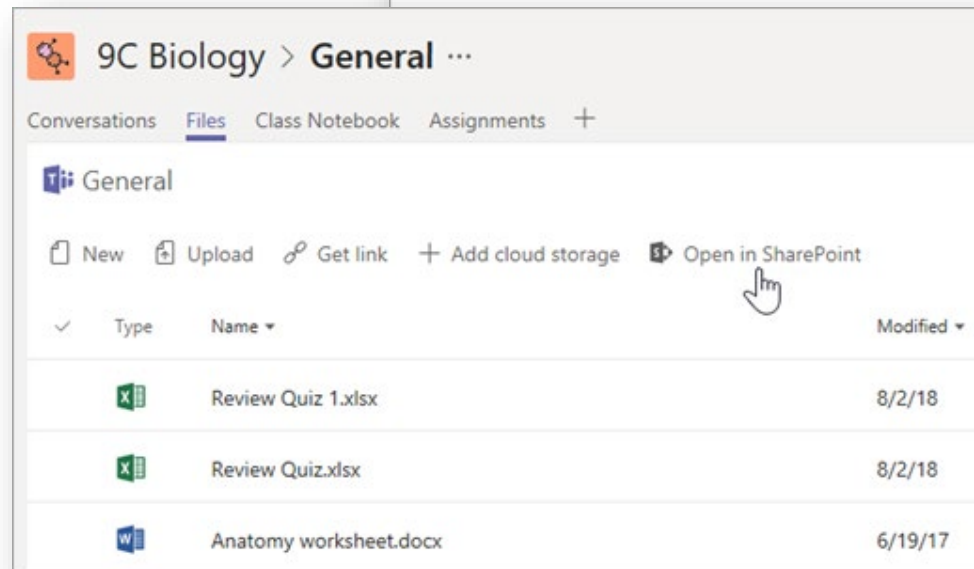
9C Biology > General ···

Conversations Files Class Notebook Assignments +

General

New Upload Get link + Add cloud storage Open in SharePoint

| Type | Name | Modified |
|---|---|---|
| | Review Quiz 1.xlsx | 8/2/18 |
| | Review Quiz.xlsx | 8/2/18 |
| | Anatomy worksheet.docx | 6/19/17 |